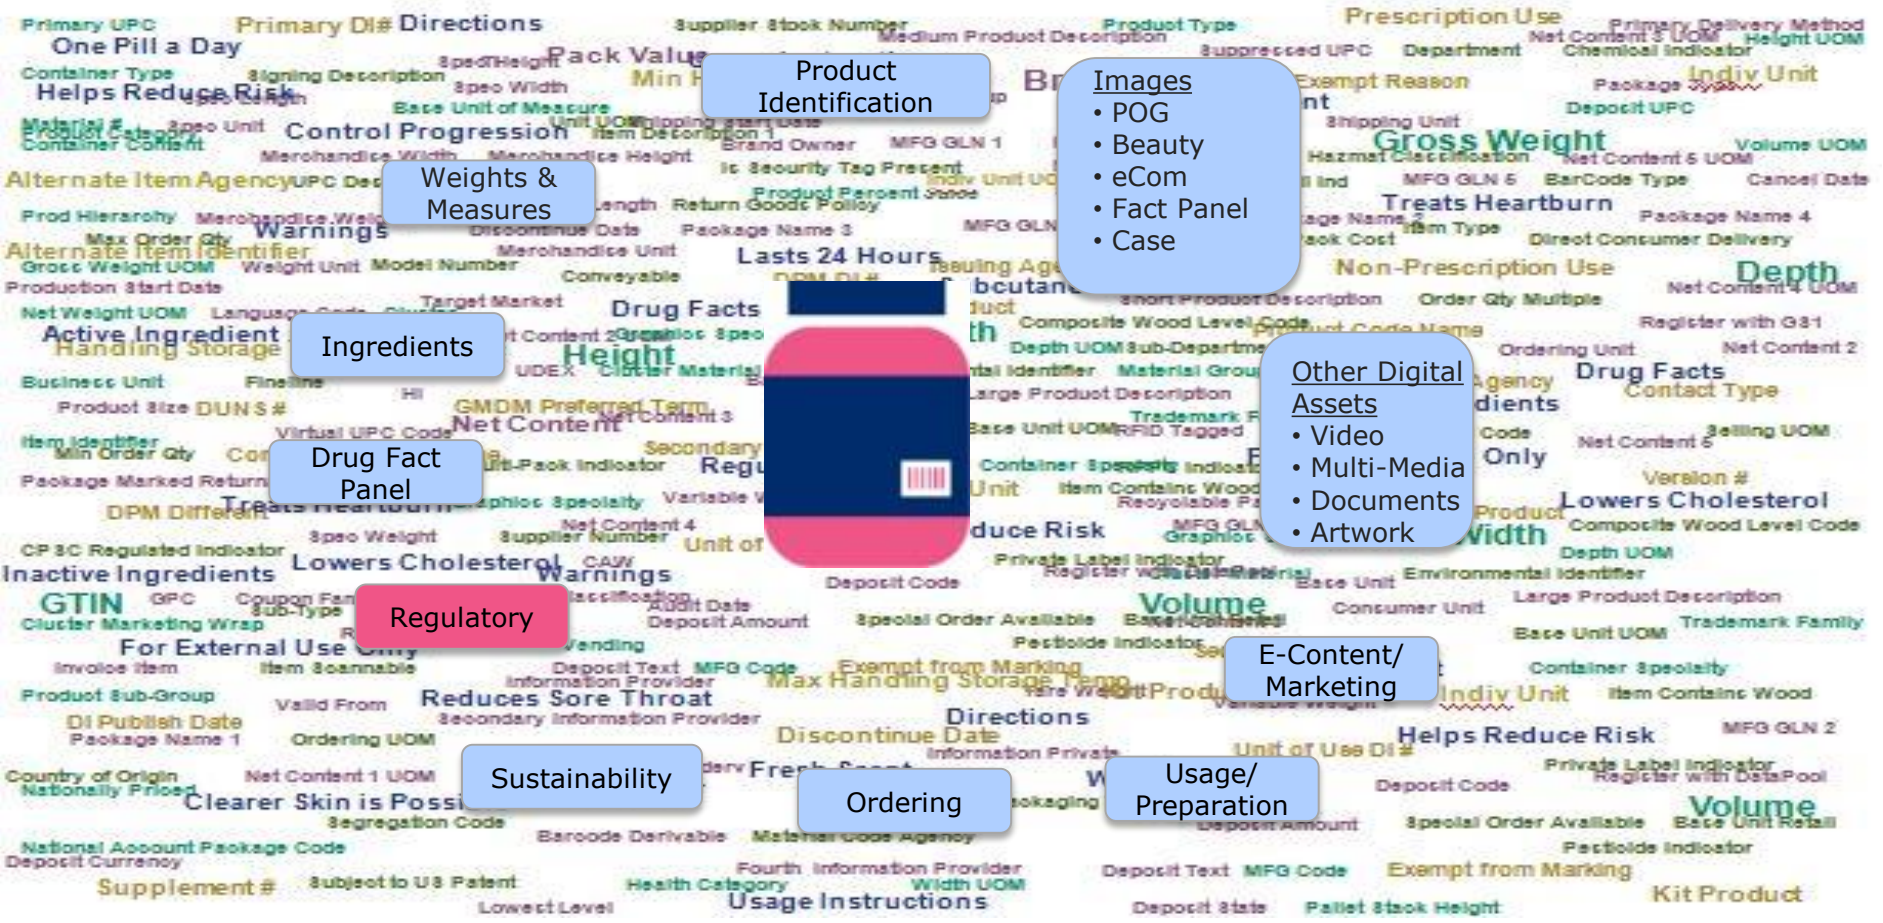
Product Identification

Images
• POG
• Beauty
• eCom
• Fact Panel
• Case

Weights & Measures

Ingredients

Drug Fact Panel

Regulatory

Other Digital Assets
• Video
• Multi-Media
• Documents
• Artwork

E-Content/ Marketing

Sustainability

Ordering

Usage/ Preparation

Primary UPC
Primary DI#
Directions
Supplier Stock Number
Product Type
Prescription Use
Primary Delivery Method
One Pill a Day
Medium Product Description
Net Content 3 UOM
Height UOM
Container Type
Signing Description
Spec Height
Pack Value
Suppressed UPC
Department
Chemical Indicator
Helps Reduce Risk
Spec Width
Min
Exempt Reason
Package
Indiv Unit
Spec Length
Base Unit of Measure
Deposit UPC
Material #
Product Category
Spec Unit
Unit UOM
Shipping Start Date
Shipping Unit
Container Content
Control Progression
Item Description 1
Gross Weight
Volume UOM
Merchandise Width
Merchandise Height
Brand Owner
MFG GLN 1
Hazmat Classification
Net Content 5 UOM
Alternate Item Agency
UPC
Is Security Tag Present
Indiv Unit
MFG GLN 5
BarCode Type
Cancel Date
Product Percent
Return Goods Policy
Prod Hierarchy
Merchandise Weight
Treats Heartburn
Package Name 4
Max Order Qty
Warnings
Discontinue Date
Package Name 3
MFG GLN
Item Type
Alternate Item Identifier
Merchandise Unit
Direct Consumer Delivery
Gross Weight UOM
Weight Unit
Model Number
Lasts 24 Hours
Non-Prescription Use
Depth
Conveyable
Production Start Date
Net Content 4 UOM
Target Market
Drug Facts
Short Product Description
Order Qty Multiple
Net Weight UOM
Language Code
Active Ingredient
Composite Wood Level Code
Register with GS1
Handling Storage
Graphics
Height
Depth UOM
Sub-Department
Ordering Unit
Net Content 2
Business Unit
UDEX
Clutter Material
Material Group
Drug Facts
Contact Type
Fineline
Large Product Description
Product Size
DUNS #
GMDM Preferred Term
Trademark
Agency
Virtual UPC Code
Net Content 3
Base Unit UOM
RFID Tagged
Item Identifier
Net Content
Code
Net Content 6
Selling UOM
Min Order Qty
Secondary
Only
Package Marked Return
Multi-Pack Indicator
Container Specialty
Version #
DPM Different
Treats Heartburn
Graphics Specialty
Variable
Unit
Item Contains Wood
Lowers Cholesterol
Recyclable
Product
Spec Weight
Supplier Number
Net Content 4
Composite Wood Level Code
CPSC Regulated Indicator
Reduce Risk
MFG GLN
Width
Lowers Cholesterol
Unit of
Graphics
Depth UOM
Private Label Indicator
Inactive Ingredients
Warnings
Deposit Code
Register with DataPool
Environmental Identifier
Base Unit
GTIN
GPC
Coupon Family
Sub-Type
Classification
Audit Date
Large Product Description
Cluster Marketing Wrap
Deposit Amount
Special Order Available
Volume
Base Unit Retail
Consumer Unit
Trademark Family
For External Use Only
Vending
Pesticide Indicator
Base Unit UOM
Invoice Item
Item Scannable
Deposit Text
MFG Code
Exempt from Marking
Container Specialty
Information Provider
Max Handling Storage Temp
Product Sub-Group
Tare Weight
Variable Weight
Indiv Unit
Item Contains Wood
Valid From
Reduces Sore Throat
Directions
DI Publish Date
Secondary Information Provider
MFG GLN 2
Package Name 1
Ordering UOM
Discontinue Date
Helps Reduce Risk
Information Private
Unit of Use DI #
Country of Origin
Net Content 1 UOM
Fresh Scent
Private Label Indicator
Nationally Priced
Register with DataPool
Clearer Skin is Possible
Packaging
Deposit Code
Volume
Segregation Code
Deposit Amount
Special Order Available
Base Unit Retail
Barcode Derivable
Material Code Agency
National Account Package Code
Pesticide Indicator
Deposit Currency
Fourth Information Provider
Deposit Text
MFG Code
Exempt from Marking
Supplement #
Subject to US Patent
Health Category
Width UOM
Kit Product
Lowest Level
Usage Instructions
Deposit State
Pallet Stack Height